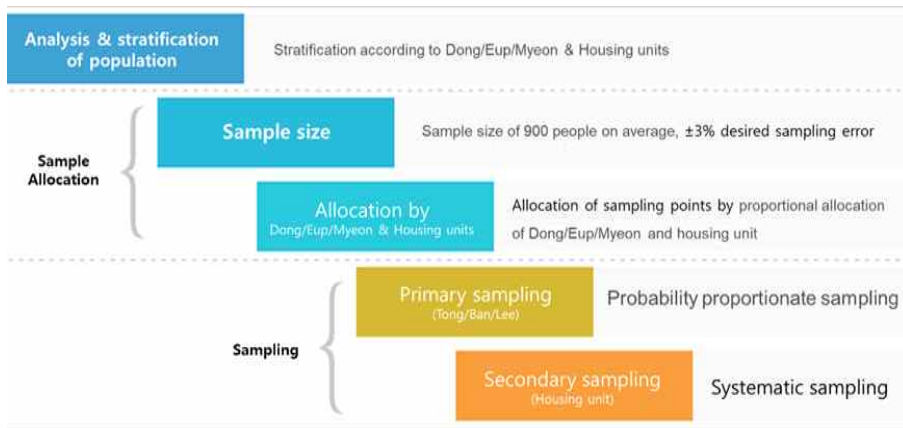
Analysis & stratification of population

Stratification according to Dong/Eup/Myeon & Housing units

Sample Allocation

Sample size

Sample size of 900 people on average, ±3% desired sampling error

Allocation by
Dong/Eup/Myeon & Housing units

Allocation of sampling points by proportional allocation of Dong/Eup/Myeon and housing unit

Sampling

Primary sampling
(Tong/Ban/Lee)

Probability proportionate sampling

Secondary sampling
(Housing unit)

Systematic sampling